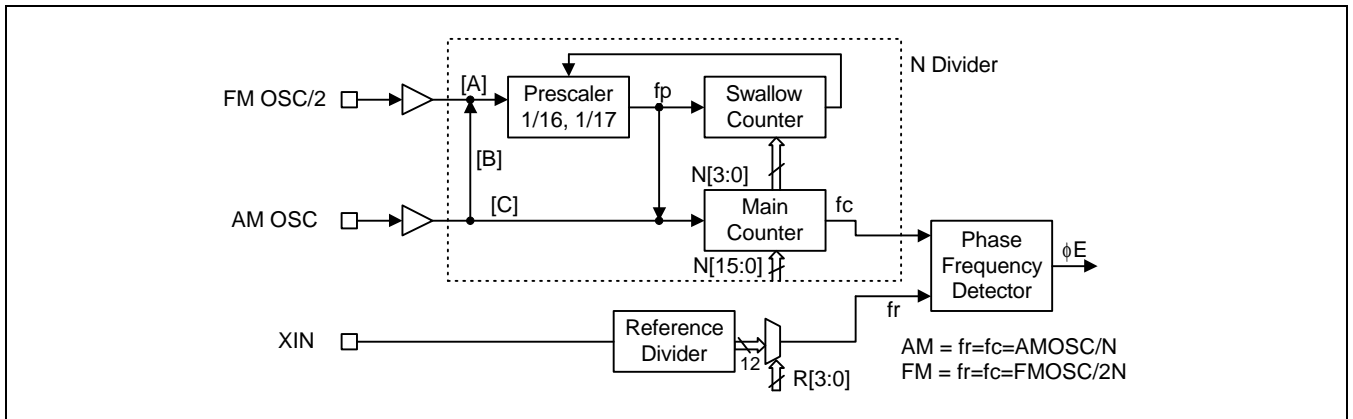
N Divider

FM OSC/2

[A]

Prescaler 1/16, 1/17

fp

Swallow Counter

[B]

N[3:0]

AM OSC

[C]

Main Counter

fc

N[15:0]

Phase Frequency Detector

$\phi$E

XIN

Reference Divider

12

R[3:0]

fr

AM = fr=fc=AMOSC/N
FM = fr=fc=FMOSC/2N